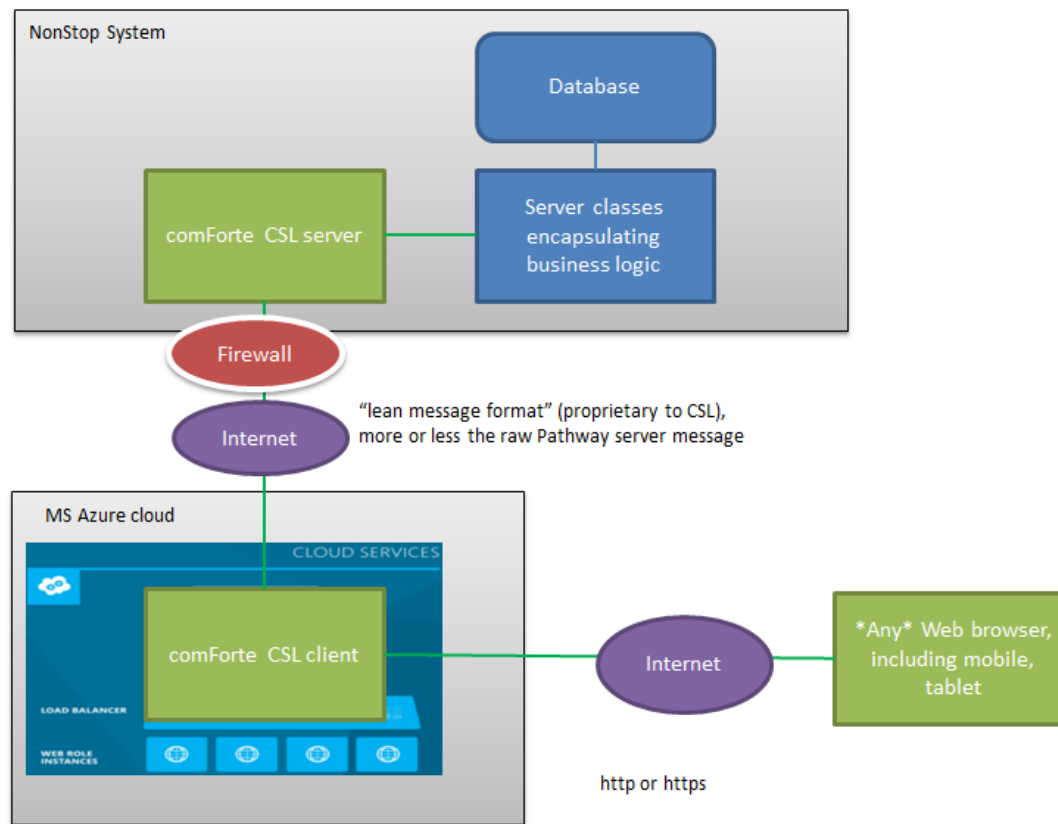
NonStop System

Database

comForte CSL server

Server classes encapsulating business logic

Firewall

Internet

"lean message format" (proprietary to CSL), more or less the raw Pathway server message

MS Azure cloud

CLOUD SERVICES

comForte CSL client

LOAD BALANCER

WEB ROLE INSTANCES

Internet

\*Any\* Web browser, including mobile, tablet

http or https